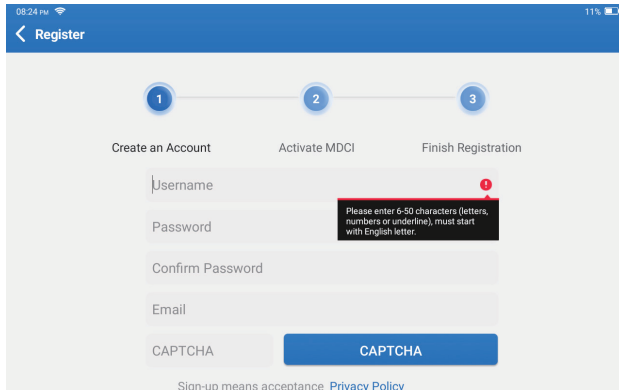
08:24 PM

11%

Register

1

2

3

Create an Account

Activate MDCI

Finish Registration

Username

Please enter 6-50 characters (letters, numbers or underline), must start with English letter.

Password

Confirm Password

Email

CAPTCHA

CAPTCHA

Sign-up means acceptance Privacy Policy